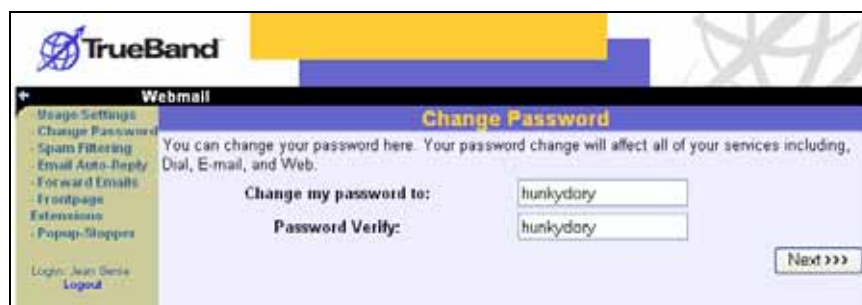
TrueBand

Webmail

Usage Settings
- Change Password
- Spam Filtering
- Email Auto-Reply
- Forward Emails
- Frontpage Extensions
- Popup-Stopper

Login: Jean Gerie
Logout

Change Password

You can change your password here. Your password change will affect all of your services including, Dial, E-mail, and Web.

Change my password to: hunkydory

Password Verify: hunkydory

Next>>>